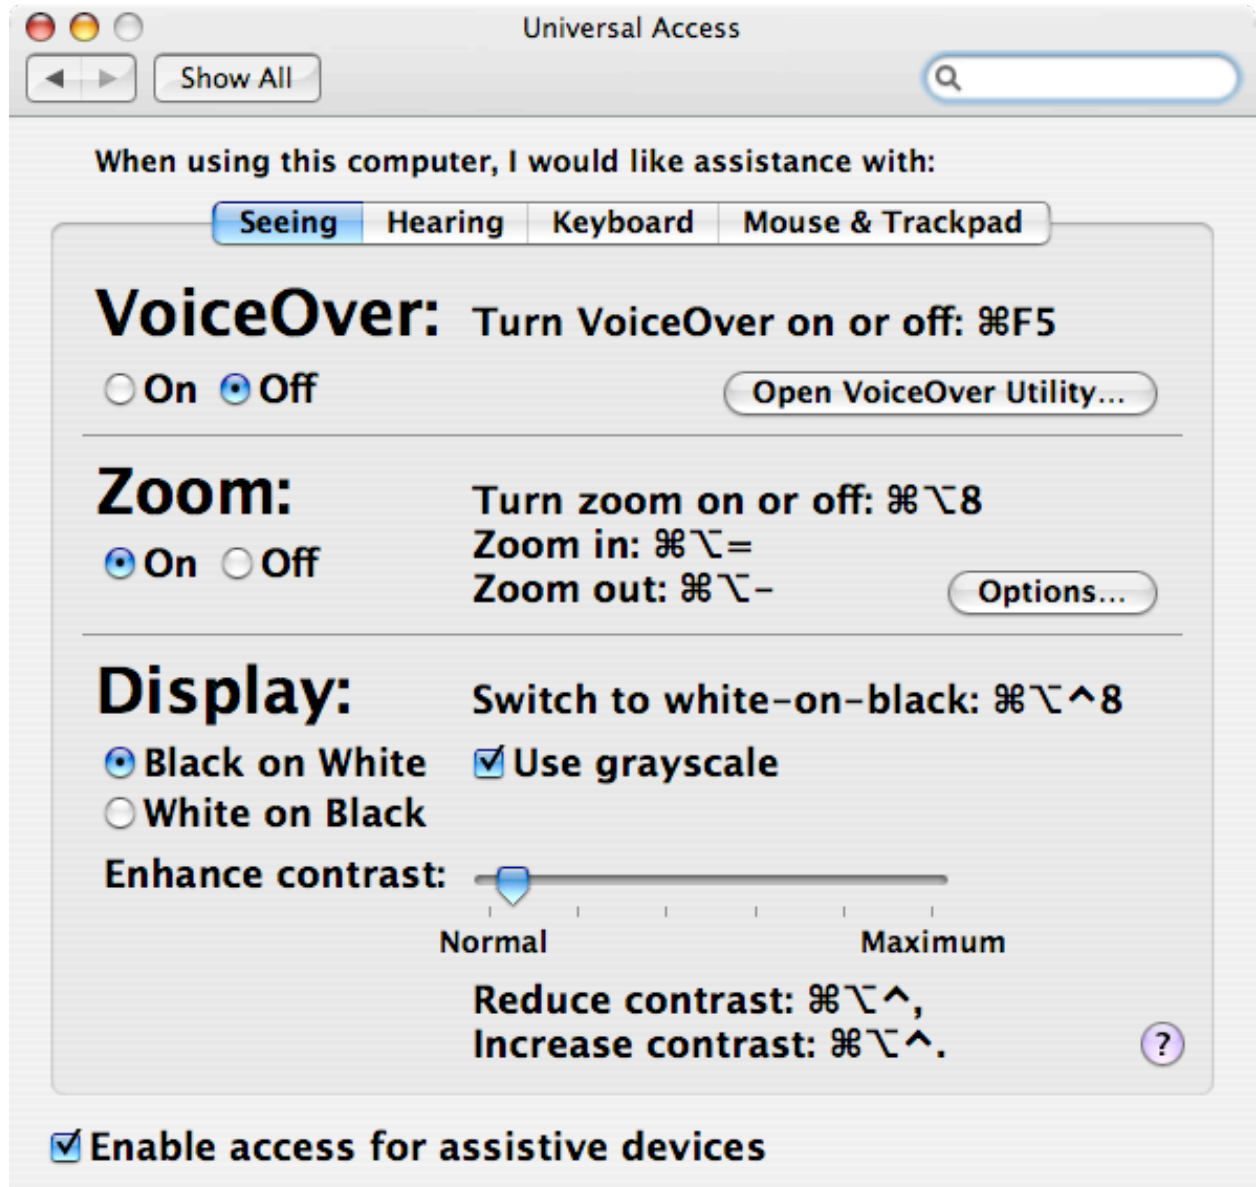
Universal Access

Show All

When using this computer, I would like assistance with:

Seeing | Hearing | Keyboard | Mouse & Trackpad

VoiceOver: Turn VoiceOver on or off: ⌘F5

On Off

Open VoiceOver Utility...

Zoom: Turn zoom on or off: ⌘⌥8
Zoom in: ⌘⌥=
Zoom out: ⌘⌥-

On Off

Options...

Display: Switch to white-on-black: ⌘⌥^8

Black on White
White on Black

Use grayscale

Enhance contrast:

Normal Maximum

Reduce contrast: ⌘⌥^,
Increase contrast: ⌘⌥^.

?

Enable access for assistive devices